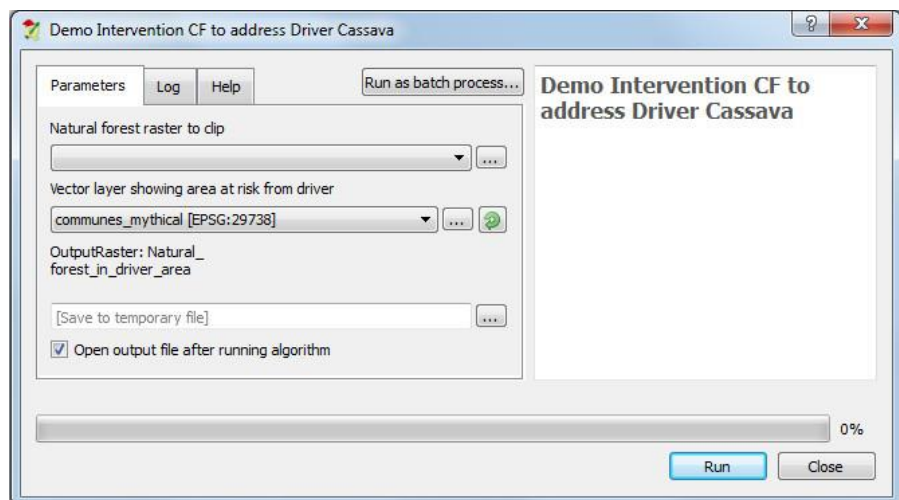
Demo Intervention CF to address Driver Cassava

?

X

Parameters

Log

Help

Run as batch process...

Natural forest raster to clip

...

Vector layer showing area at risk from driver

communes_mythical [EPSG:29738]

...

OutputRaster: Natural_ forest_in_driver_area

[Save to temporary file]

...

Open output file after running algorithm

Demo Intervention CF to address Driver Cassava

0%

Run

Close